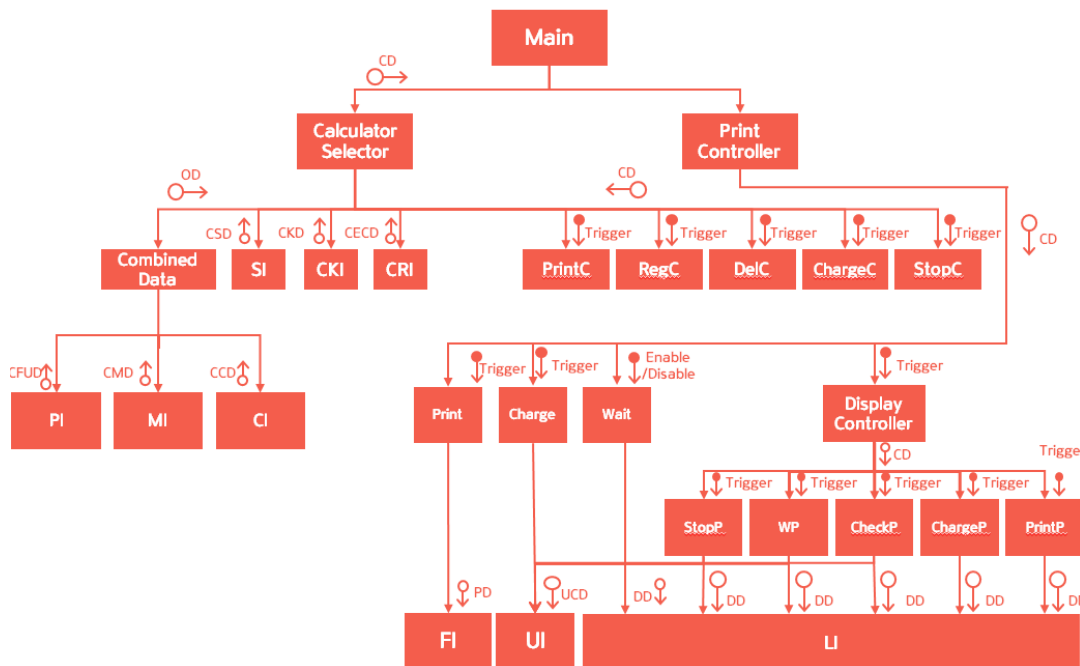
Main

CD

Calculator Selector

Print Controller

OD

CD

CSD SI
CKD CKI
CECD CRI

Combined Data

Trigger PrintC
Trigger RegC
Trigger DelC
Trigger ChargeC
Trigger StopC

CD

CFUD PI
CMD MI
CCD CI

Trigger Print
Trigger Charge
Enable /Disable Wait

Trigger Display Controller

CD

Trigge

Trigger StopP
Trigger WP
Trigger CheckP
Trigger ChargeP
PrintP

PD FI
UCD UI
DD DD DD DD DD D
LI